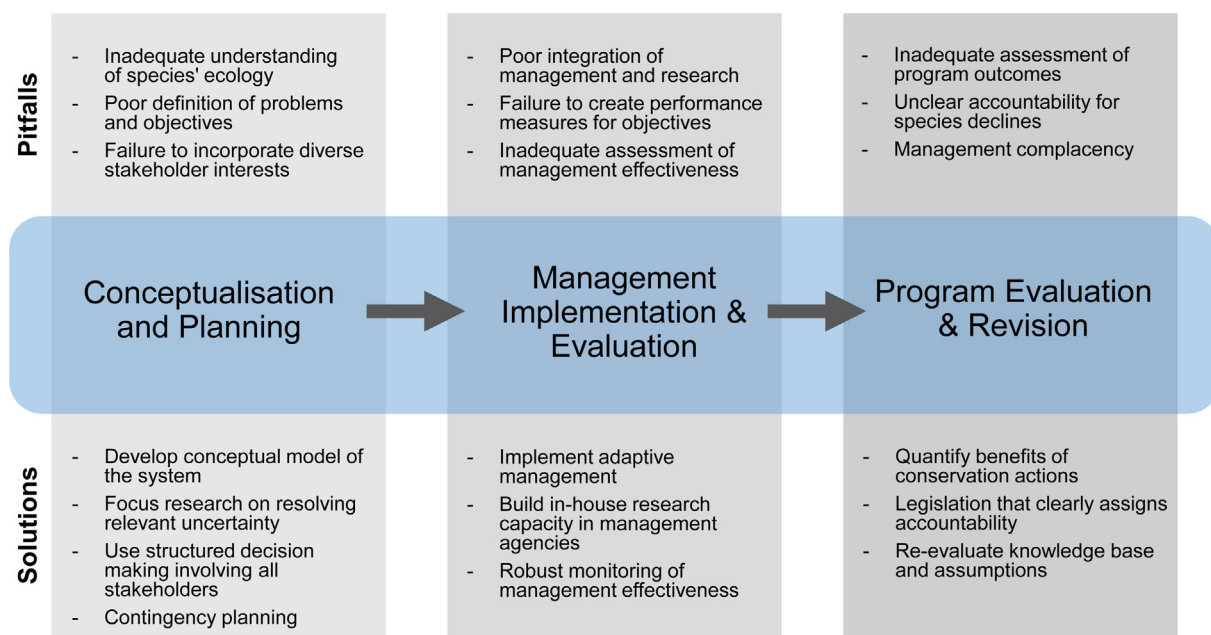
Pitfalls

- Inadequate understanding of species' ecology
- Poor definition of problems and objectives
- Failure to incorporate diverse stakeholder interests

- Poor integration of management and research
- Failure to create performance measures for objectives
- Inadequate assessment of management effectiveness

- Inadequate assessment of program outcomes
- Unclear accountability for species declines
- Management complacency

Conceptualisation and Planning

Management Implementation & Evaluation

Program Evaluation & Revision

Solutions

- Develop conceptual model of the system
- Focus research on resolving relevant uncertainty
- Use structured decision making involving all stakeholders
- Contingency planning

- Implement adaptive management
- Build in-house research capacity in management agencies
- Robust monitoring of management effectiveness

- Quantify benefits of conservation actions
- Legislation that clearly assigns accountability
- Re-evaluate knowledge base and assumptions